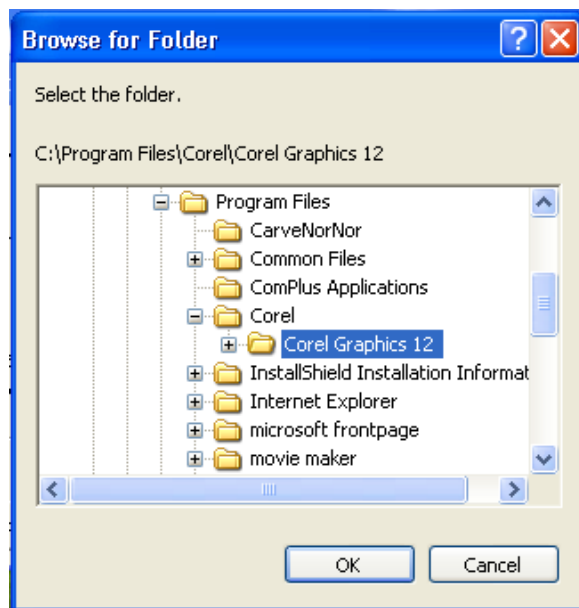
Browse for Folder

Select the folder.

C:\Program Files\Corel\Corel Graphics 12

Program Files
CarveNorNor
Common Files
ComPlus Applications
Corel
Corel Graphics 12
InstallShield Installation Informat
Internet Explorer
microsoft frontpage
movie maker

OK
Cancel